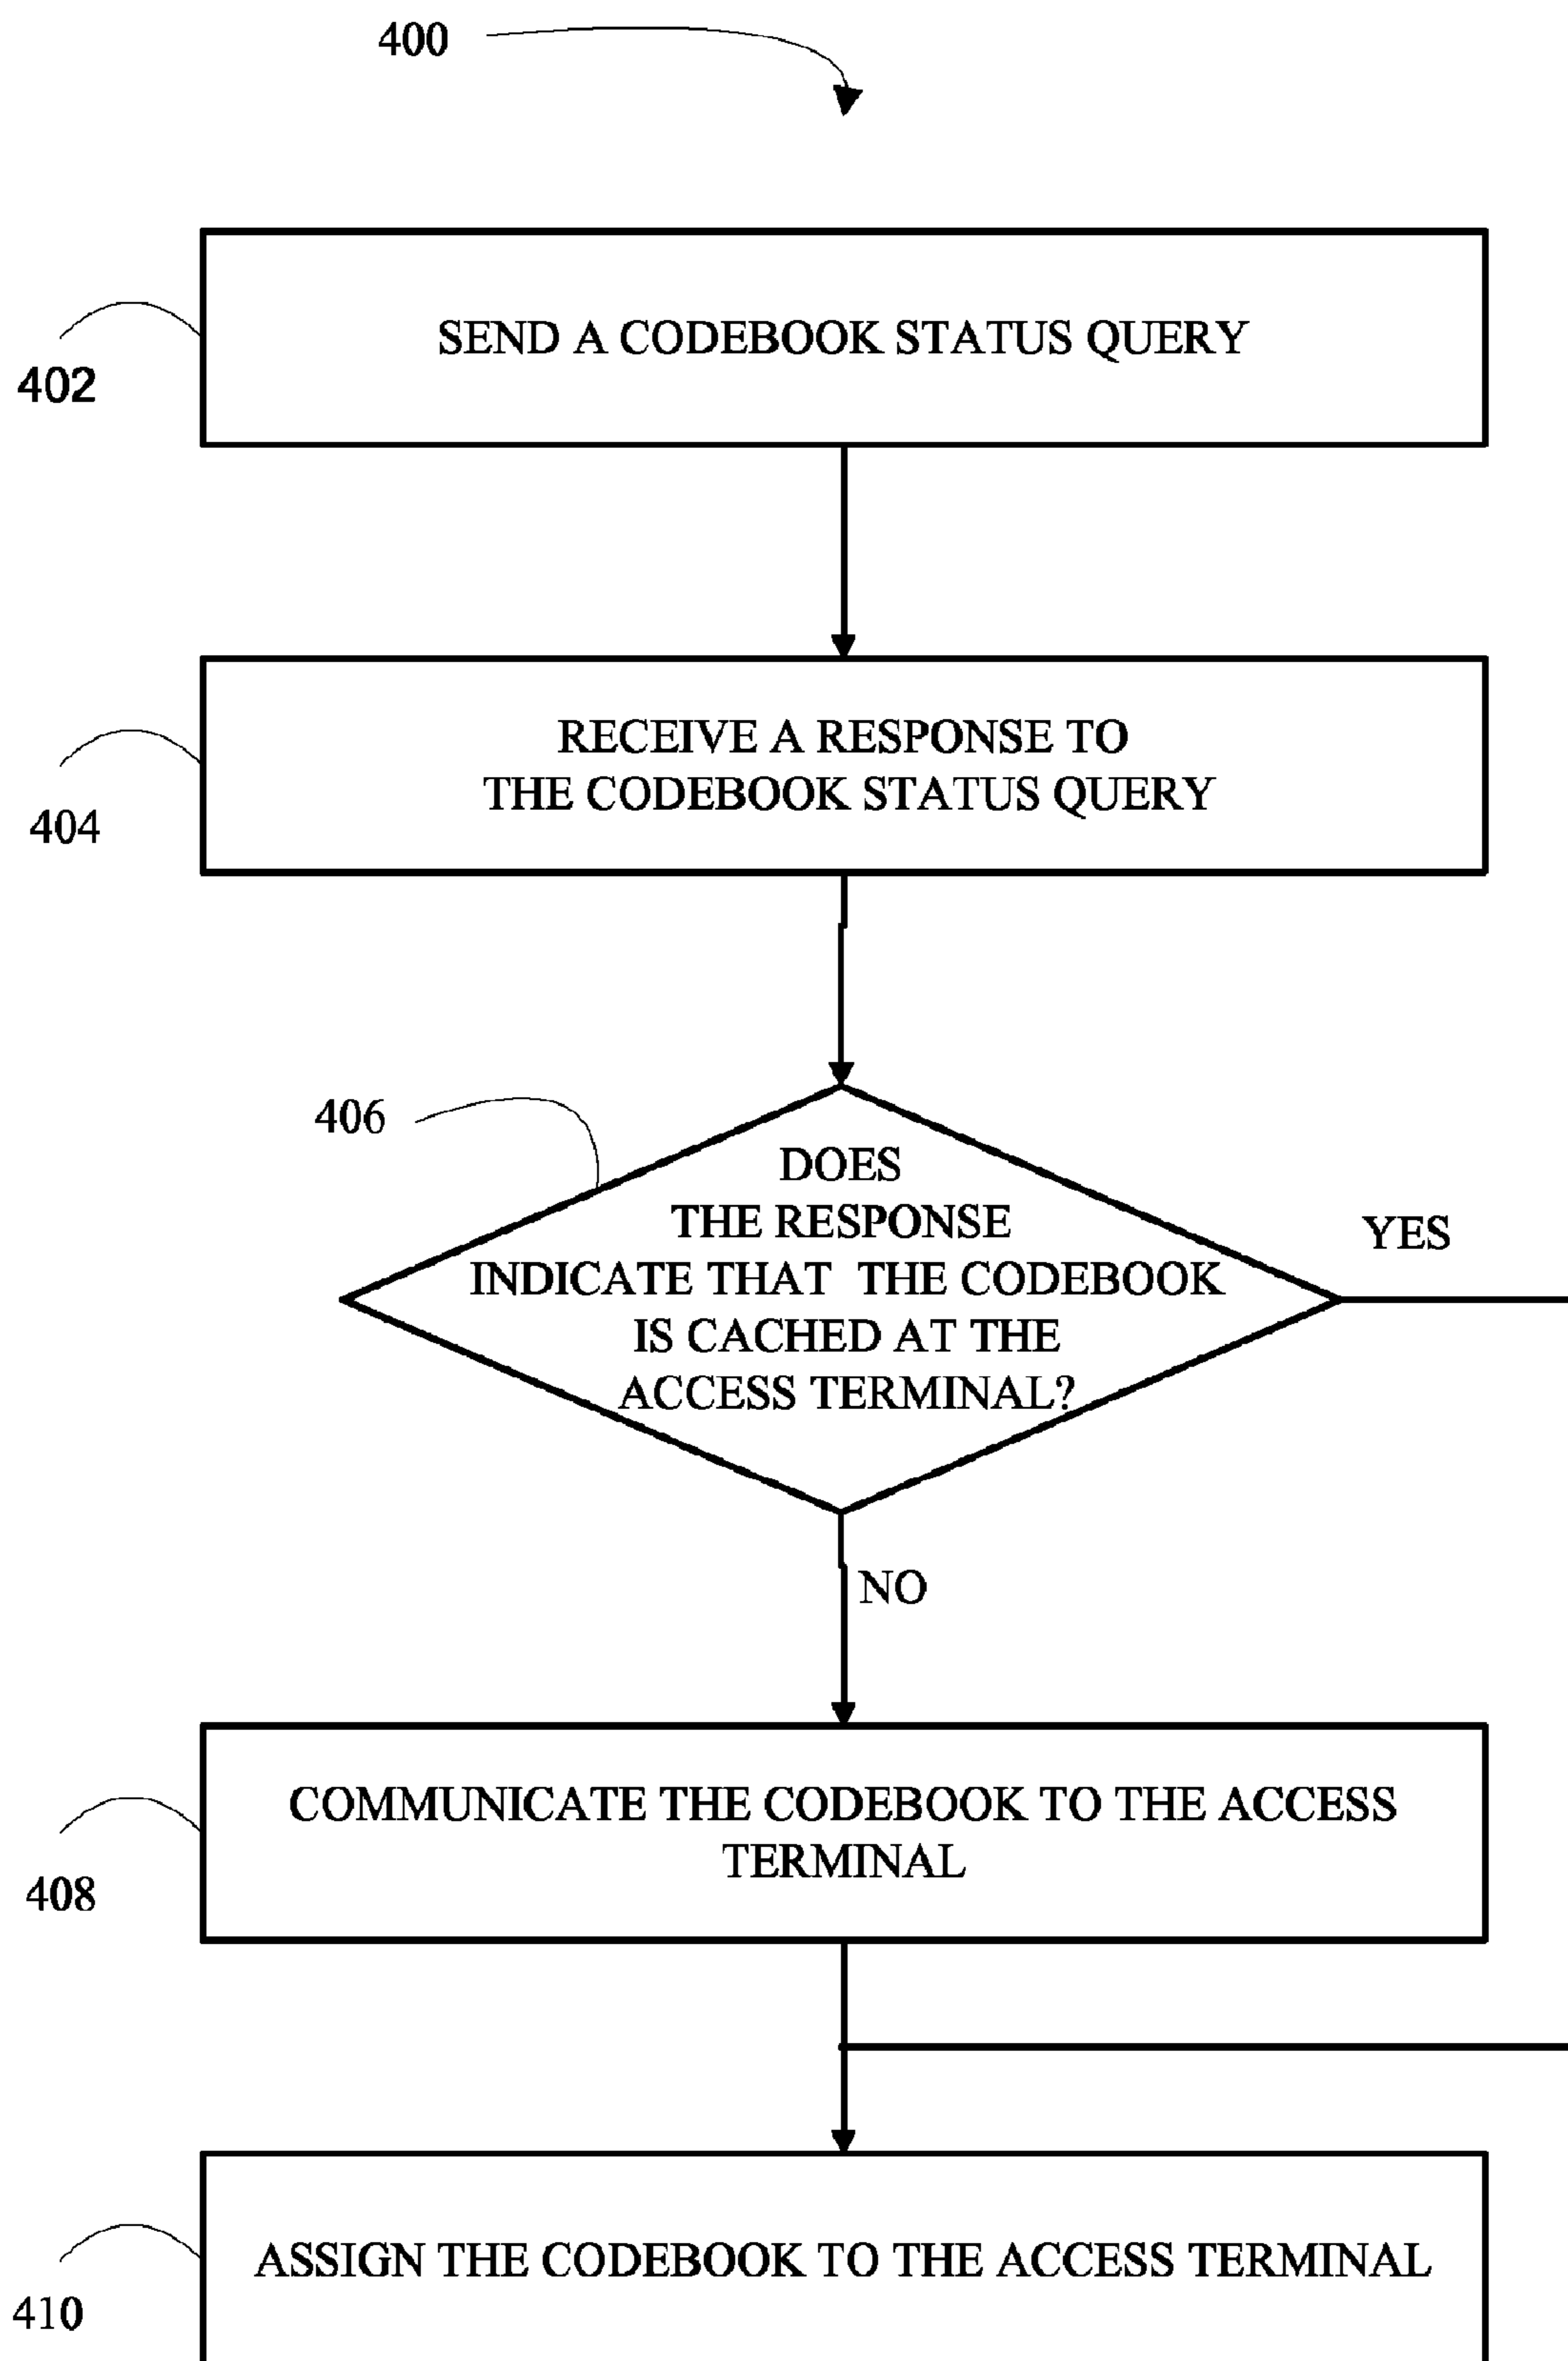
400

402

SEND A CODEBOOK STATUS QUERY

404

RECEIVE A RESPONSE TO THE CODEBOOK STATUS QUERY

406

DOES THE RESPONSE INDICATE THAT THE CODEBOOK IS CACHED AT THE ACCESS TERMINAL?

YES

NO

408

COMMUNICATE THE CODEBOOK TO THE ACCESS TERMINAL

410

ASSIGN THE CODEBOOK TO THE ACCESS TERMINAL